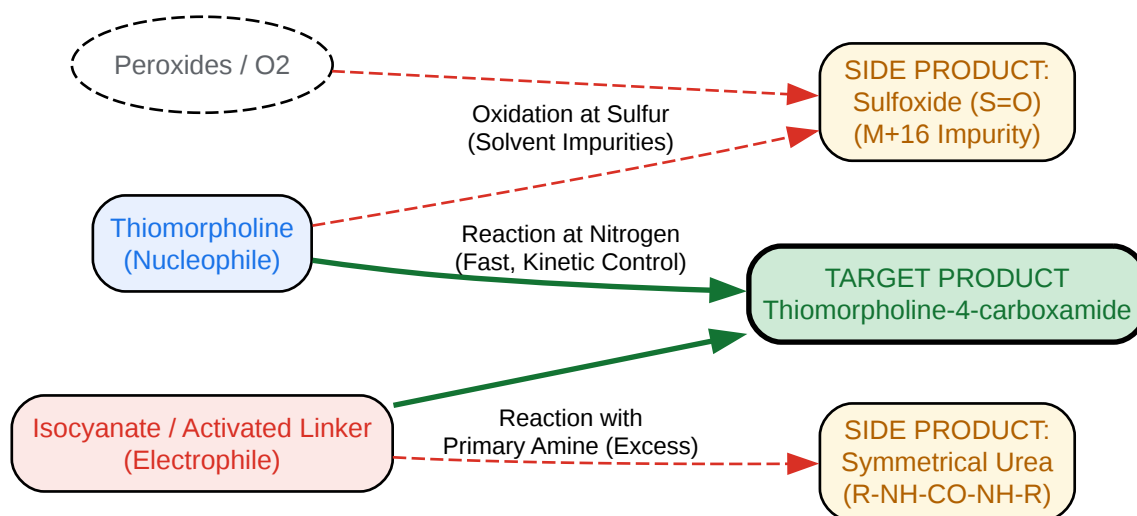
Peroxides / O2

SIDE PRODUCT:
Sulfoxide (S=O)
(M+16 Impurity)

Oxidation at Sulfur
(Solvent Impurities)

Thiomorpholine
(Nucleophile)

Reaction at Nitrogen
(Fast, Kinetic Control)

TARGET PRODUCT
Thiomorpholine-4-carboxamide

Isocyanate / Activated Linker
(Electrophile)

Reaction with
Primary Amine (Excess)

SIDE PRODUCT:
Symmetrical Urea
(R-NH-CO-NH-R)